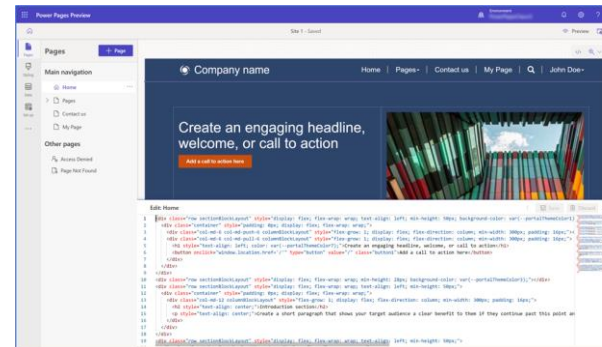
Power Pages Preview

Site 1 - Saved

Preview

Pages

+ Page

Main navigation

Home

Pages

Contact us

My Page

Other pages

Access Denied

Page Not Found

Company name

Home | Pages | Contact us | My Page | John Doe

Create an engaging headline, welcome, or call to action

Add a call to action here

Edit Home

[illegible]